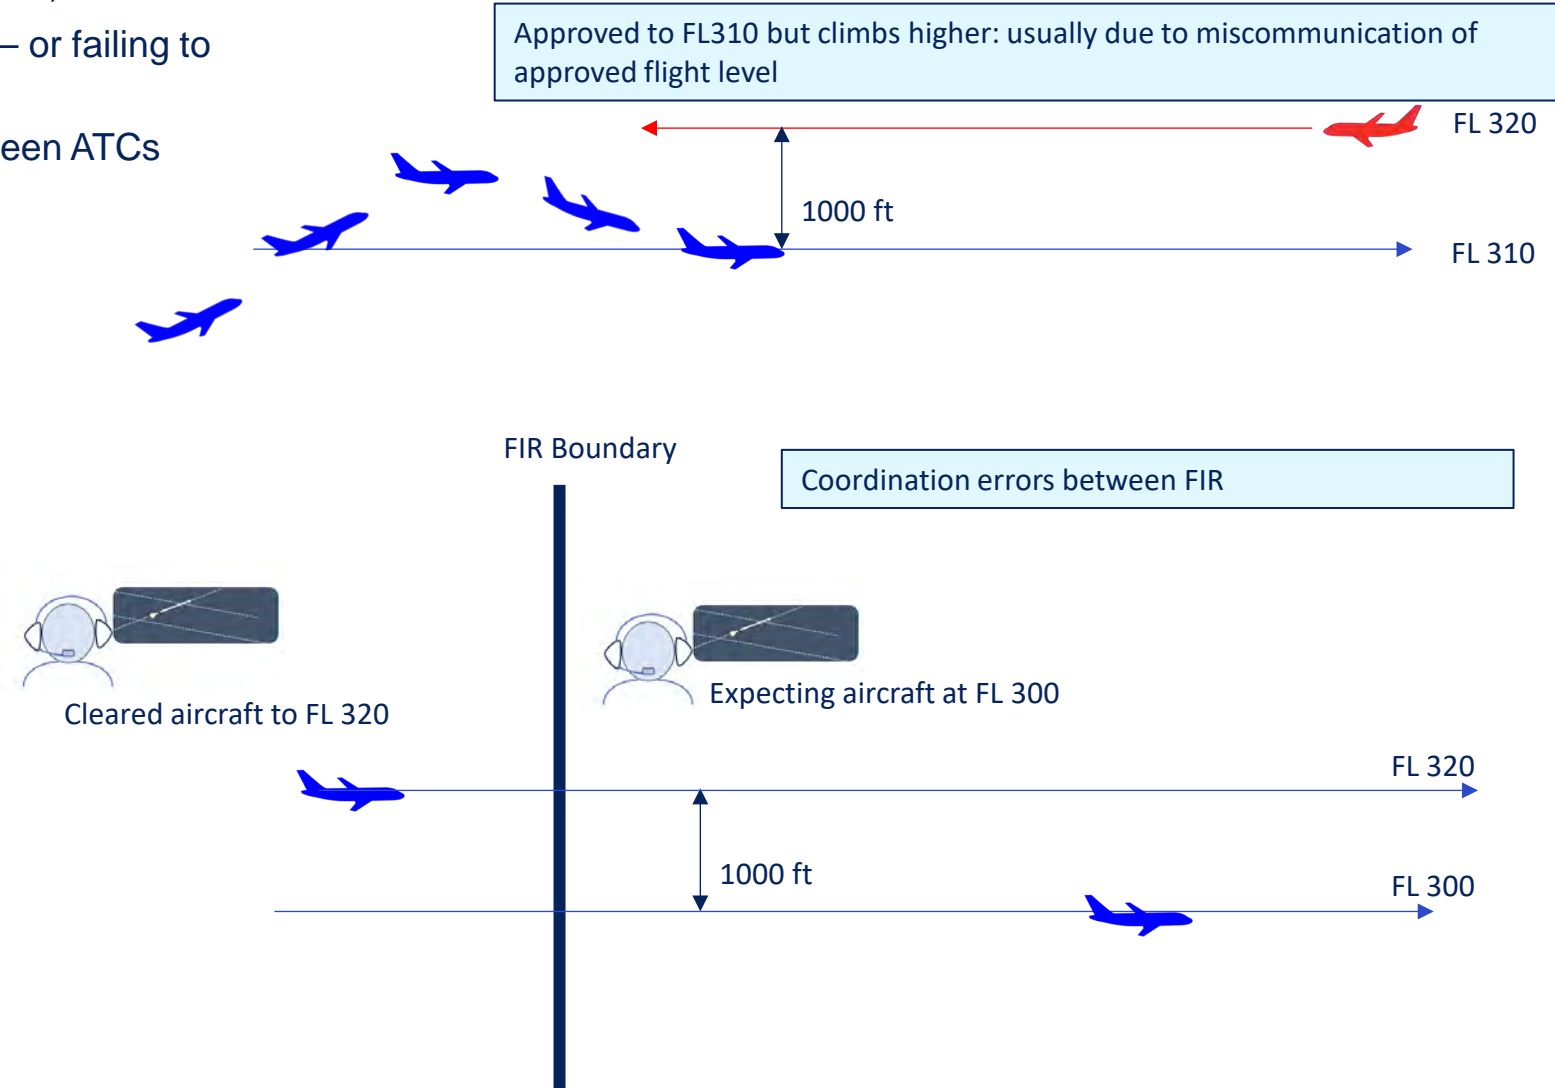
– or failing to

een ATCs

Approved to FL310 but climbs higher: usually due to miscommunication of approved flight level

FL 320

1000 ft

FL 310

FIR Boundary

Coordination errors between FIR

Cleared aircraft to FL 320

Expecting aircraft at FL 300

FL 320

1000 ft

FL 300